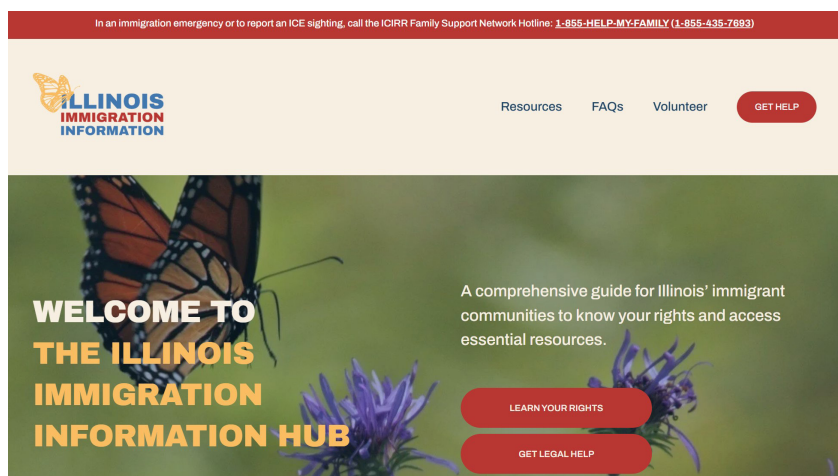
In an immigration emergency or to report an ICE sighting, call the ICIRR Family Support Network Hotline: 1-855-HELP-MY-FAMILY (1-855-435-7693)

ILLINOIS IMMIGRATION INFORMATION

Resources FAQs Volunteer GET HELP

WELCOME TO THE ILLINOIS IMMIGRATION INFORMATION HUB

A comprehensive guide for Illinois' immigrant communities to know your rights and access essential resources.

LEARN YOUR RIGHTS

GET LEGAL HELP